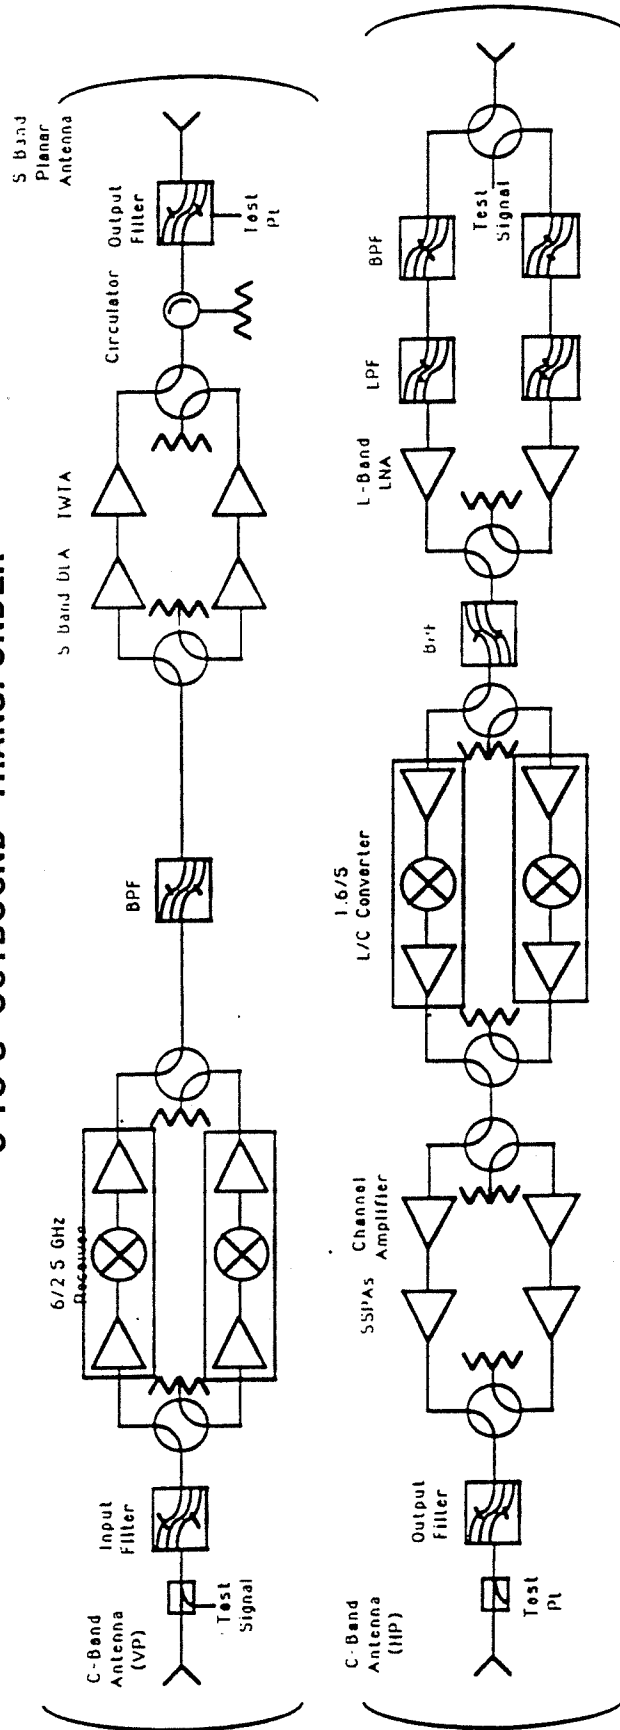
C TO S OUTBOUND TRANSPONDER

C-Band Antenna (VP)

Test Signal

Input Filter

6/2.5 GHz Receiver

BPF

S Band DLA

TWTA

Circulator

Output Filter

Test Pt

S Band Planar Antenna

C-Band Antenna (HP)

Test Pt

Output Filter

SSPAs

Channel Amplifier

1.6/5 L/C Converter

BPF

L-Band LNA

LPF

BPF

Test Signal